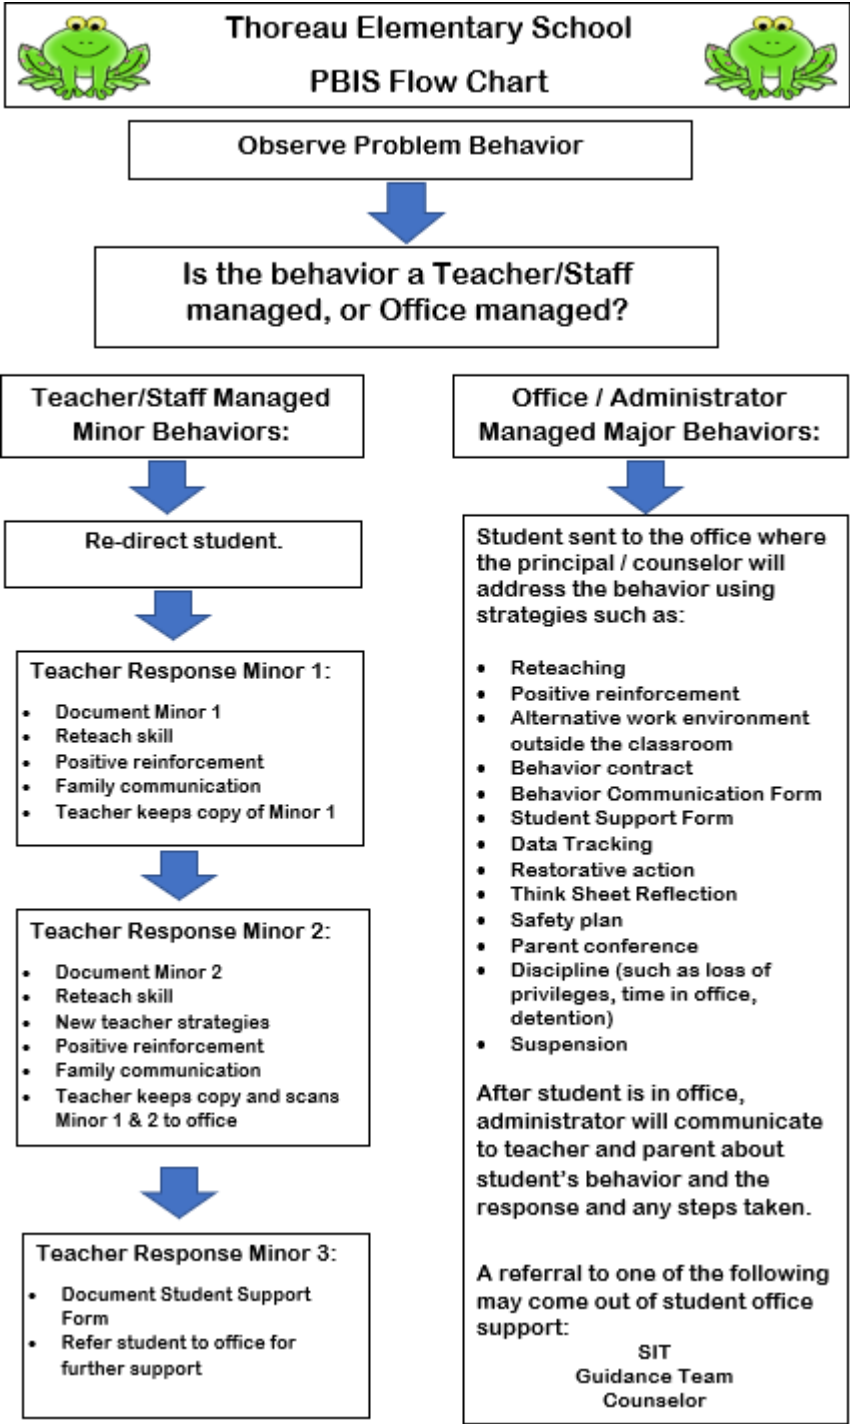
Thoreau Elementary School

PBIS Flow Chart

Observe Problem Behavior

Is the behavior a Teacher/Staff managed, or Office managed?

Teacher/Staff Managed Minor Behaviors:

Re-direct student.

Teacher Response Minor 1:

- Document Minor 1
- Reteach skill
- Positive reinforcement
- Family communication
- Teacher keeps copy of Minor 1

Teacher Response Minor 2:

- Document Minor 2
- Reteach skill
- New teacher strategies
- Positive reinforcement
- Family communication
- Teacher keeps copy and scans Minor 1 & 2 to office

Teacher Response Minor 3:

- Document Student Support Form
- Refer student to office for further support

Office / Administrator Managed Major Behaviors:

Student sent to the office where the principal / counselor will address the behavior using strategies such as:

- Reteaching
- Positive reinforcement
- Alternative work environment outside the classroom
- Behavior contract
- Behavior Communication Form
- Student Support Form
- Data Tracking
- Restorative action
- Think Sheet Reflection
- Safety plan
- Parent conference
- Discipline (such as loss of privileges, time in office, detention)
- Suspension

After student is in office, administrator will communicate to teacher and parent about student's behavior and the response and any steps taken.

A referral to one of the following may come out of student office support:

SIT
Guidance Team
Counselor